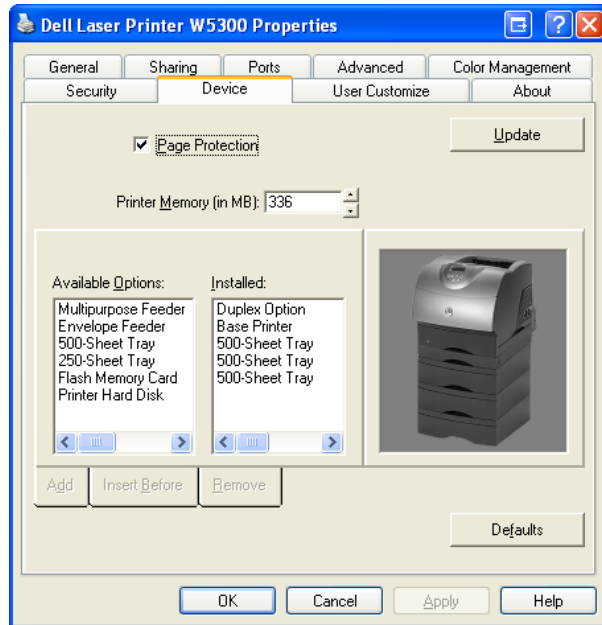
Dell Laser Printer W5300 Properties

General | Sharing | Ports | Advanced | Color Management
Security | Device | User Customize | About

Page Protection

Update

Printer Memory (in MB): 336

Available Options:
Multipurpose Feeder
Envelope Feeder
500-Sheet Tray
250-Sheet Tray
Flash Memory Card
Printer Hard Disk

Installed:
Duplex Option
Base Printer
500-Sheet Tray
500-Sheet Tray
500-Sheet Tray

Add | Insert Before | Remove

Defaults

OK | Cancel | Apply | Help